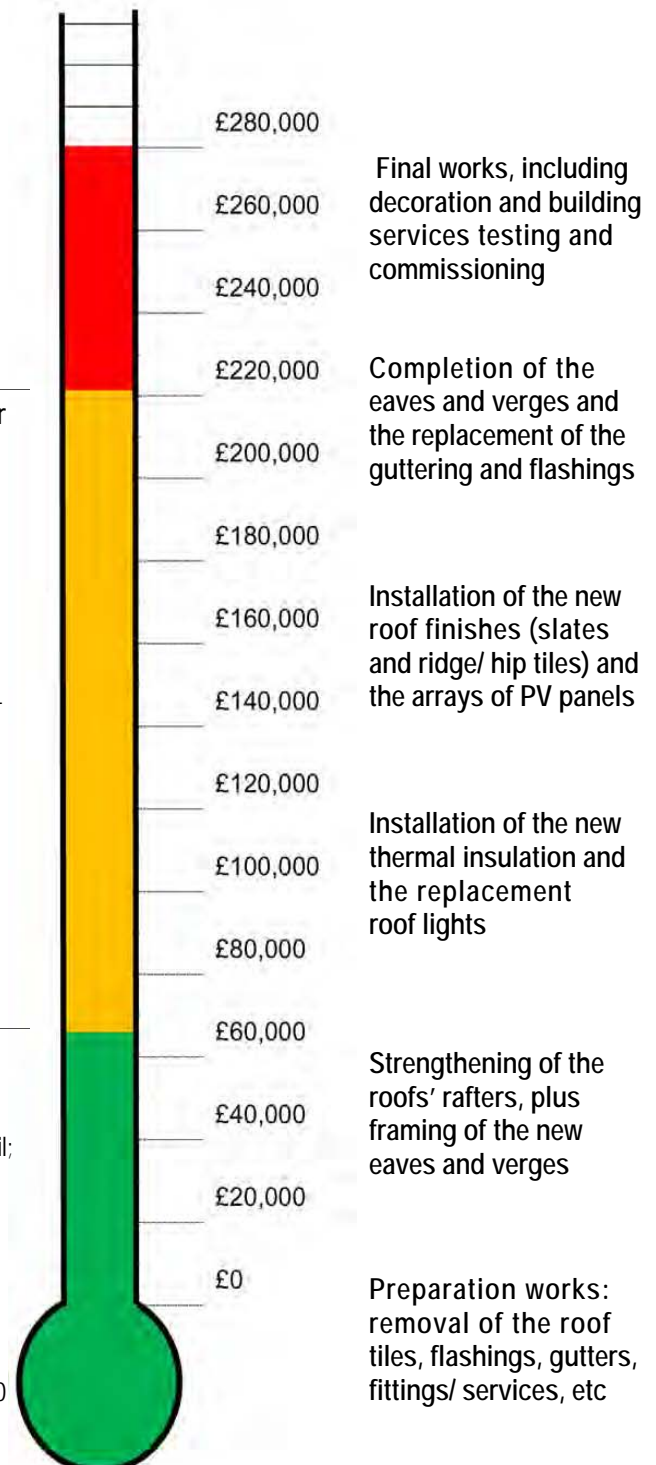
r

il;

0

£280,000

£260,000

£240,000

£220,000

£200,000

£180,000

£160,000

£140,000

£120,000

£100,000

£80,000

£60,000

£40,000

£20,000

£0

Final works, including decoration and building services testing and commissioning

Completion of the eaves and verges and the replacement of the guttering and flashings

Installation of the new roof finishes (slates and ridge/ hip tiles) and the arrays of PV panels

Installation of the new thermal insulation and the replacement roof lights

Strengthening of the roofs' rafters, plus framing of the new eaves and verges

Preparation works: removal of the roof tiles, flashings, gutters, fittings/ services, etc